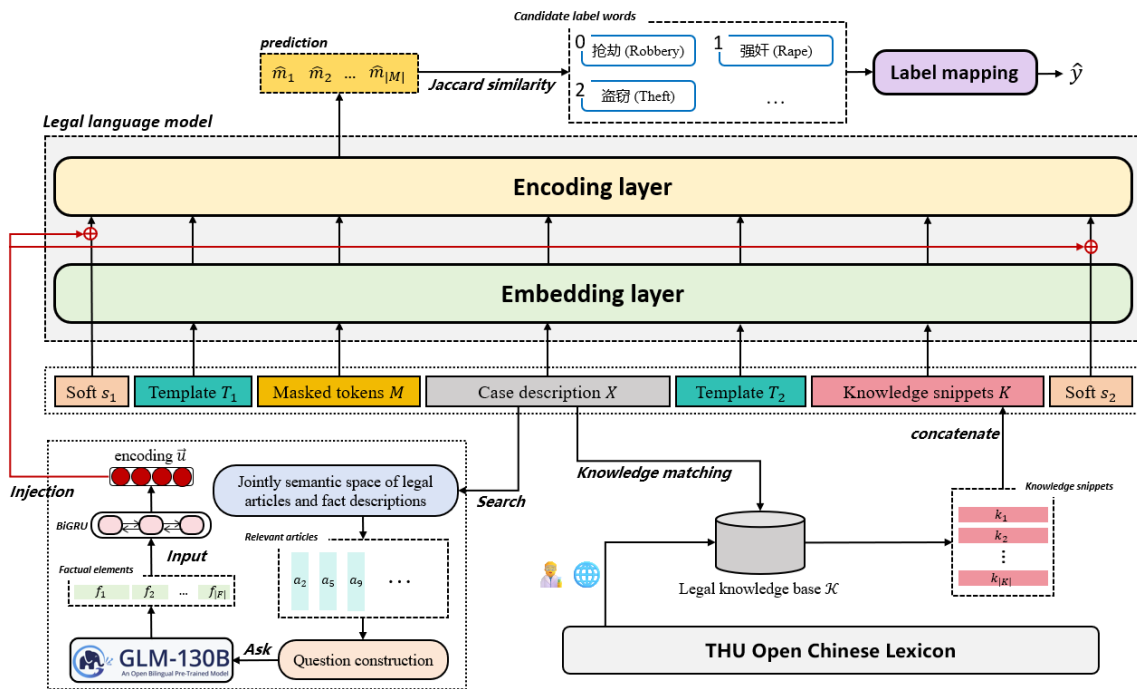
Candidate label words

prediction

$\widehat{m}_1$ $\widehat{m}_2$ … $\widehat{m}_{|M|}$

Jaccard similarity

0 抢劫 (Robbery)

1 强奸 (Rape)

2 盗窃 (Theft)

…

Label mapping

$\hat{y}$

Legal language model

Encoding layer

Embedding layer

Soft $s_1$

Template $T_1$

Masked tokens $M$

Case description $X$

Template $T_2$

Knowledge snippets $K$

Soft $s_2$

encoding $\vec{u}$

Injection

BiGRU

Input

Factual elements

$f_1$ $f_2$ … $f_{|F|}$

GLM-130B
An Open Bilingual Pre-Trained Model

Ask

Jointly semantic space of legal articles and fact descriptions

Search

Relevant articles

$a_2$ $a_5$ $a_9$ …

Question construction

Knowledge matching

concatenate

Knowledge snippets

$k_1$

$k_2$

⋮

$k_{|K|}$

Legal knowledge base $\mathcal{K}$

THU Open Chinese Lexicon